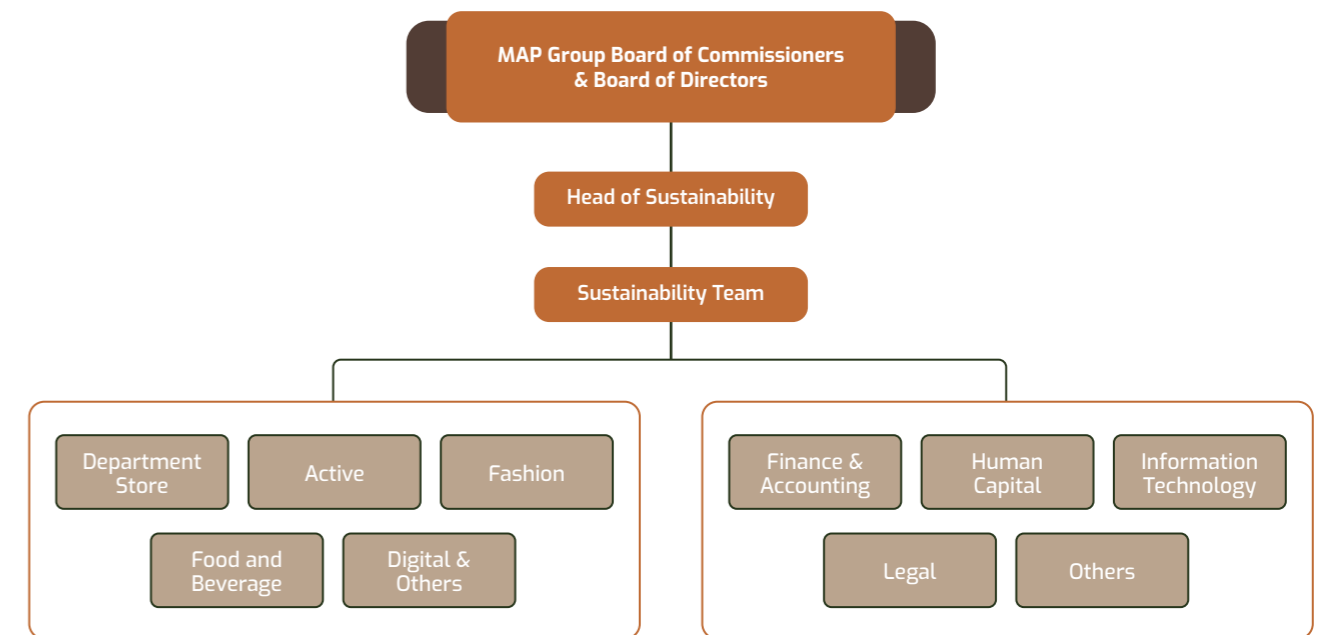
MAP Group Board of Commissioners & Board of Directors

Head of Sustainability

Sustainability Team

Department Store

Active

Fashion

Food and Beverage

Digital & Others

Finance & Accounting

Human Capital

Information Technology

Legal

Others